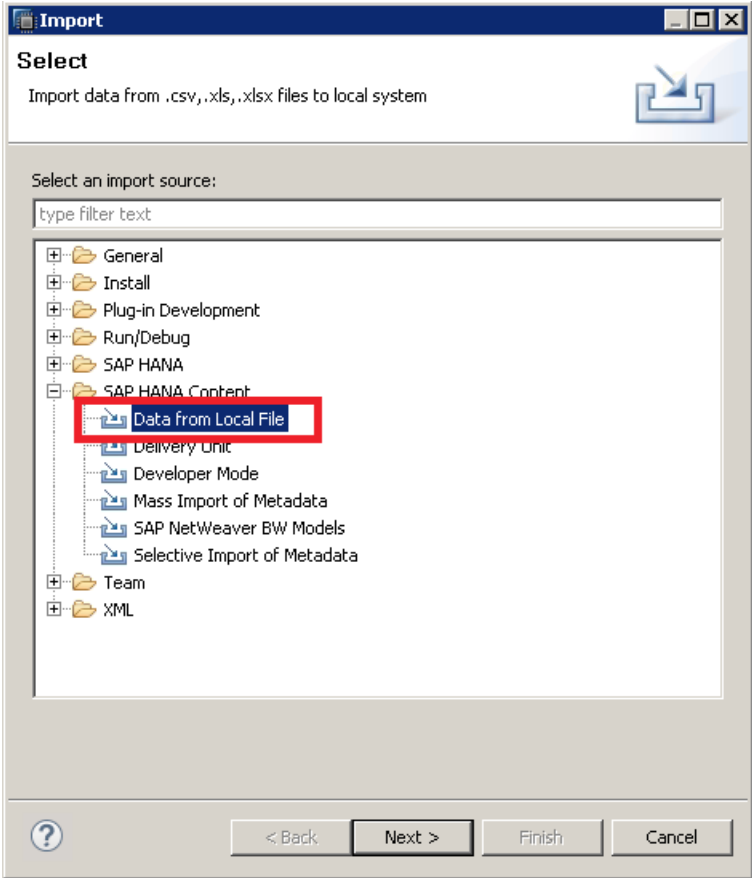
Import

Select

Import data from .csv,.xls,.xlsx files to local system

Select an import source:

type filter text

General
Install
Plug-in Development
Run/Debug
SAP HANA
SAP HANA Content
Data from Local File
Delivery Unit
Developer Mode
Mass Import of Metadata
SAP NetWeaver BW Models
Selective Import of Metadata
Team
XML

?

< Back
Next >
Finish
Cancel